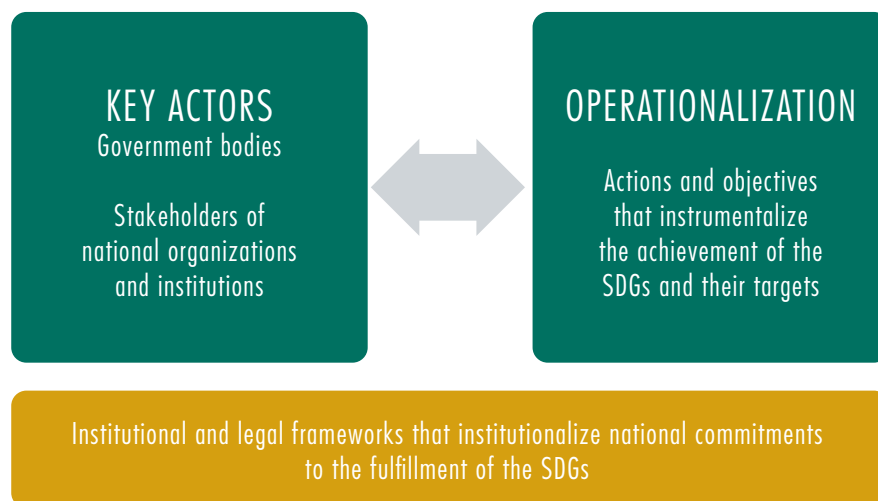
KEY ACTORS
Government bodies

Stakeholders of national organizations and institutions

OPERATIONALIZATION

Actions and objectives that instrumentalize the achievement of the SDGs and their targets

Institutional and legal frameworks that institutionalize national commitments to the fulfillment of the SDGs